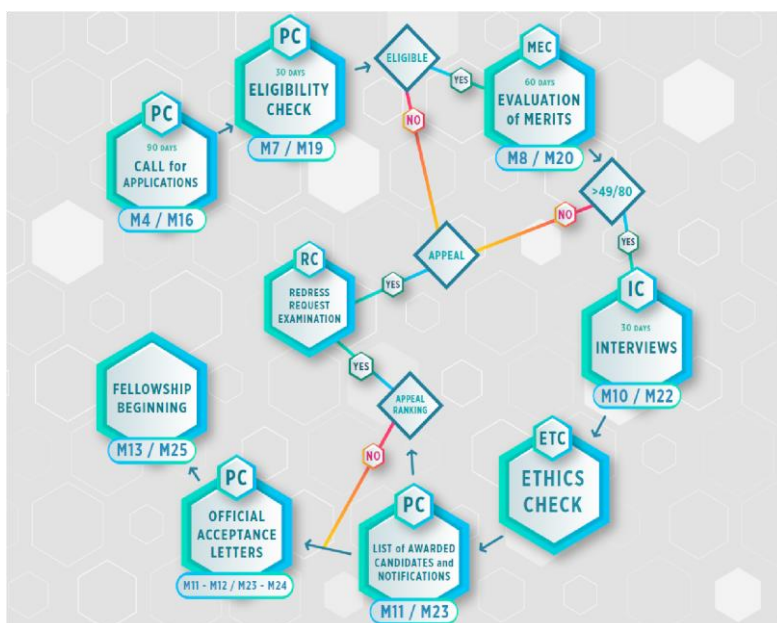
PC
90 DAYS
CALL for APPLICATIONS
M4 / M16

PC
30 DAYS
ELIGIBILITY CHECK
M7 / M19

ELIGIBLE

YES

NO

MEC
60 DAYS
EVALUATION of MERITS
M8 / M20

>49/80

NO

YES

APPEAL

YES

RC
REDRESS REQUEST EXAMINATION

IC
30 DAYS
INTERVIEWS
M10 / M22

YES

APPEAL RANKING

NO

FELLOWSHIP BEGINNING
M13 / M25

ETC
ETHICS CHECK

PC
OFFICIAL ACCEPTANCE LETTERS
M11 - M12 / M23 - M24

PC
LIST of AWARDED CANDIDATES and NOTIFICATIONS
M11 / M23